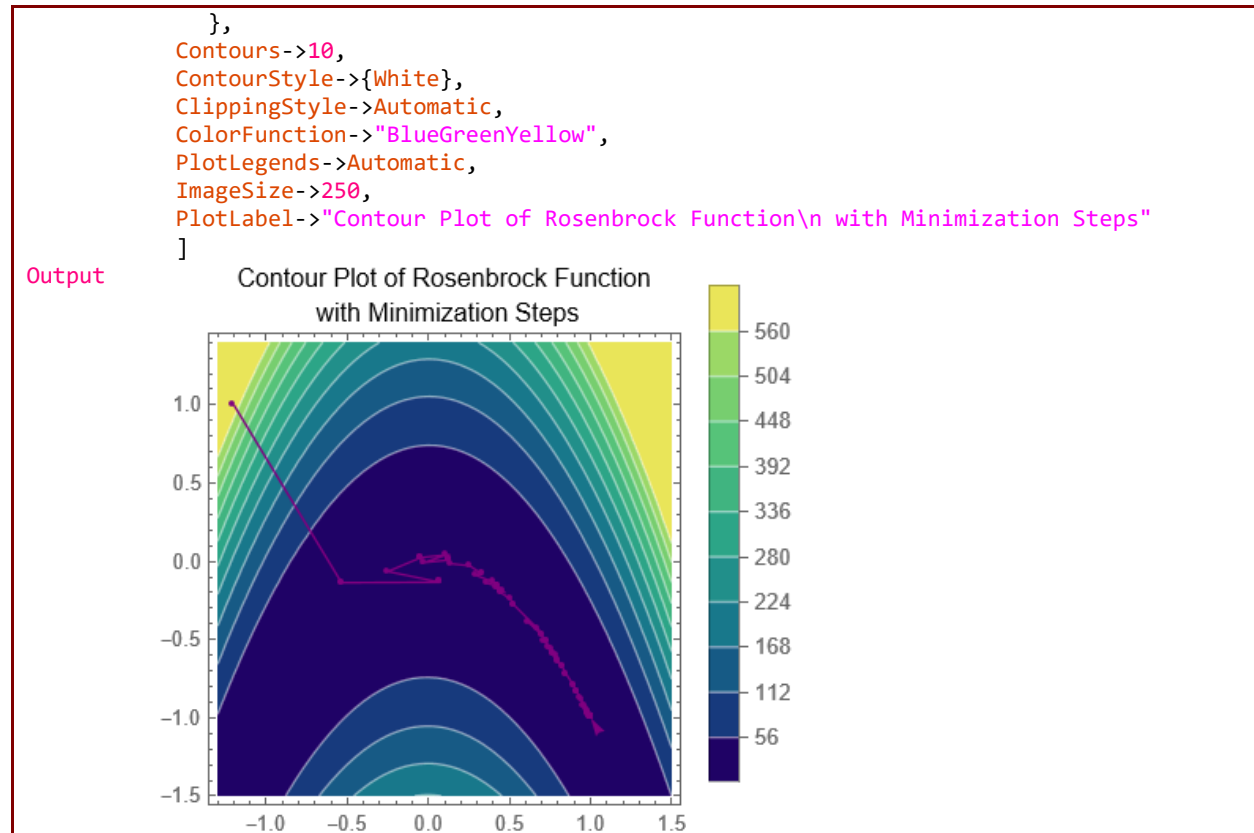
},
Contours->10,
ContourStyle->{White},
ClippingStyle->Automatic,
ColorFunction->"BlueGreenYellow",
PlotLegends->Automatic,
ImageSize->250,
PlotLabel->"Contour Plot of Rosenbrock Function\n with Minimization Steps"
]

Output

Contour Plot of Rosenbrock Function
with Minimization Steps

1.0
0.5
0.0
−0.5
−1.0
−1.5

−1.0 −0.5 0.0 0.5 1.0 1.5

560
504
448
392
336
280
224
168
112
56